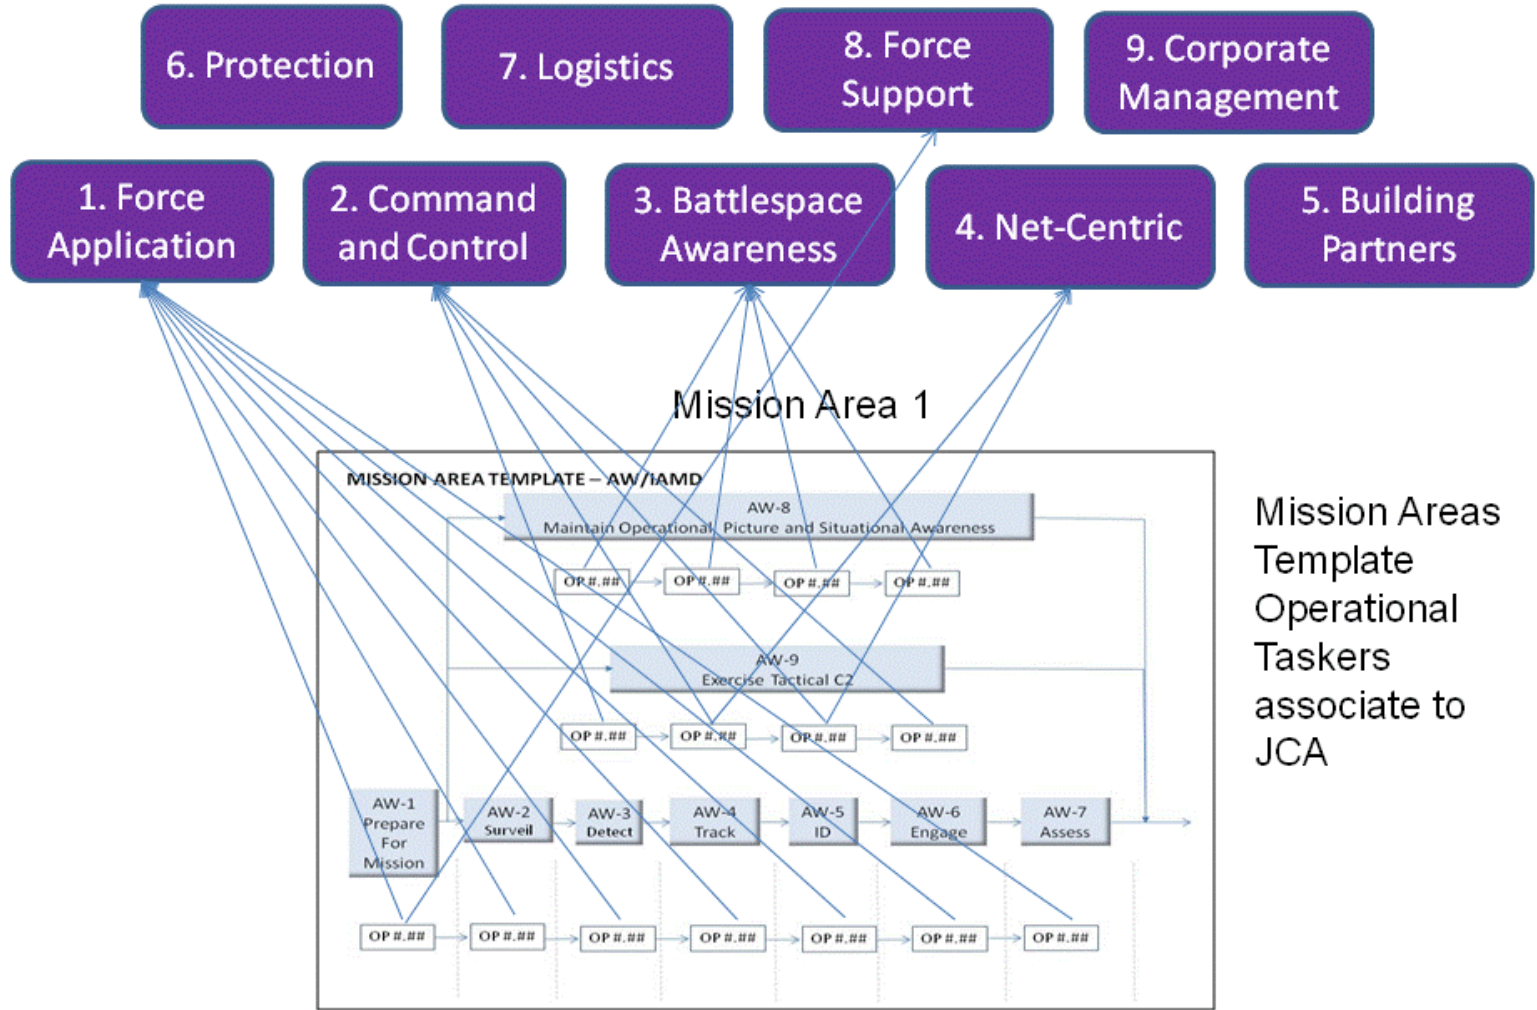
6. Protection

7. Logistics

8. Force Support

9. Corporate Management

1. Force Application

2. Command and Control

3. Battlespace Awareness

4. Net-Centric

5. Building Partners

Mission Area 1

MISSION AREA TEMPLATE – AW/IAMD

AW-8
Maintain Operational Picture and Situational Awareness

OP #.## OP #.## OP #.## OP #.##

AW-9
Exercise Tactical C2

OP #.## OP #.## OP #.## OP #.##

AW-1 Prepare For Mission

AW-2 Surveil

AW-3 Detect

AW-4 Track

AW-5 ID

AW-6 Engage

AW-7 Assess

OP #.## OP #.## OP #.## OP #.## OP #.## OP #.## OP #.##

Mission Areas Template Operational Taskers associate to JCA